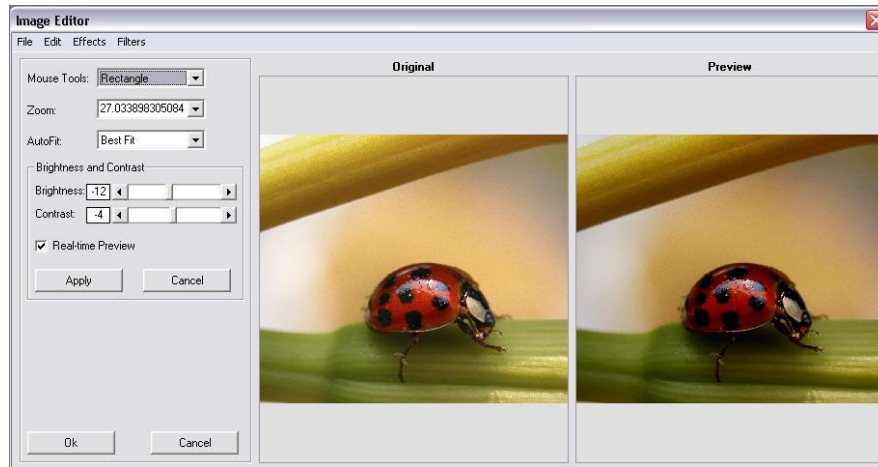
Image Editor

File Edit Effects Filters

Mouse Tools: Rectangle

Zoom: 27.033898305084

AutoFit: Best Fit

Brightness and Contrast

Brightness: -12

Contrast: -4

Real-time Preview

Apply Cancel

Ok Cancel

Original

Preview